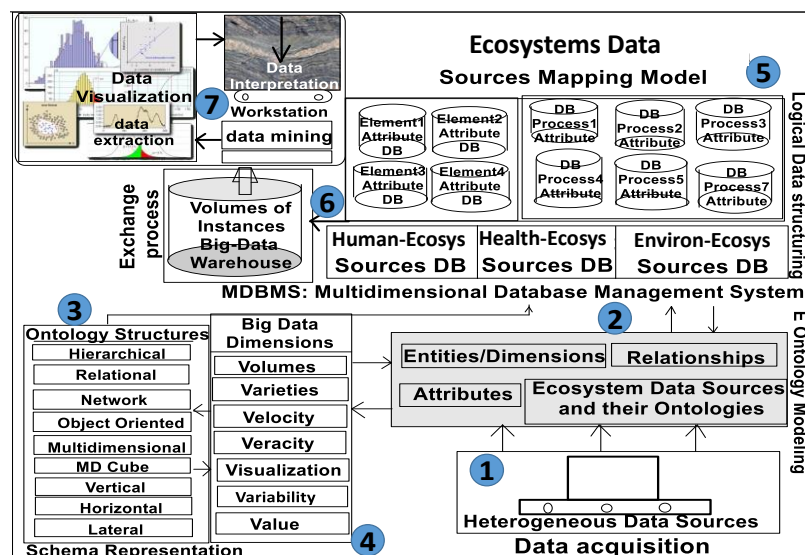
Data Visualization

data extraction

Data Interpretation

7 Workstation

data mining

Ecosystems Data

Sources Mapping Model

5

Logical Data structuring

Element1 Attribute DB

Element2 Attribute DB

Element3 Attribute DB

Element4 Attribute DB

DB Process1 Attribute

DB Process2 Attribute

DB Process3 Attribute

DB Process4 Attribute

DB Process5 Attribute

DB Process7 Attribute

Exchange process

Volumes of Instances Big-Data Warehouse

6

Human-Ecosys Sources DB

Health-Ecosys Sources DB

Environ-Ecosys Sources DB

MDBMS: Multidimensional Database Management System

3

Ontology Structures

Hierarchical

Relational

Network

Object Oriented

Multidimensional

MD Cube

Vertical

Horizontal

Lateral

Schema Representation

Big Data Dimensions

Volumes

Varieties

Velocity

Veracity

Visualization

Variability

Value

4

2

Entities/Dimensions

Relationships

Attributes

Ecosystem Data Sources and their Ontologies

E Ontology Modeling

1

Heterogeneous Data Sources

Data acquisition